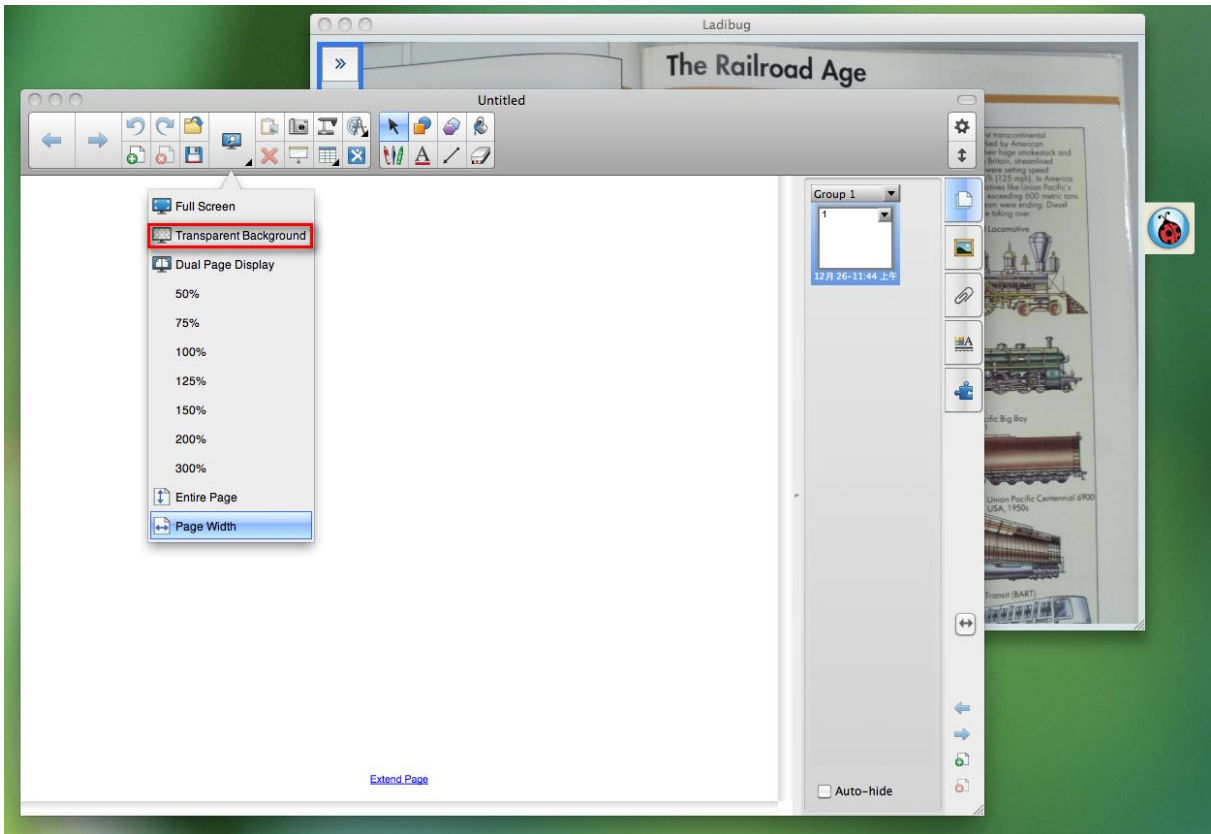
Ladibug

»

The Railroad Age

Untitled

Full Screen
Transparent Background
Dual Page Display
50%
75%
100%
125%
150%
200%
300%
Entire Page
Page Width

Group 1
1
12月 26-11:44 上午

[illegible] transcontinental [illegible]ked by American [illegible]eir huge smokestack and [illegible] Britain, streamlined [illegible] were setting speed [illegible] (125 mph). In America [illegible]otives like Union Pacific's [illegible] exceeding 600 metric tons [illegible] were ending. Diesel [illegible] taking over

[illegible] Locomotive

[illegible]cific Big Boy

Union Pacific Centennial 6900 USA, 1950s

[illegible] Transit (BART)

Extend Page

Auto-hide